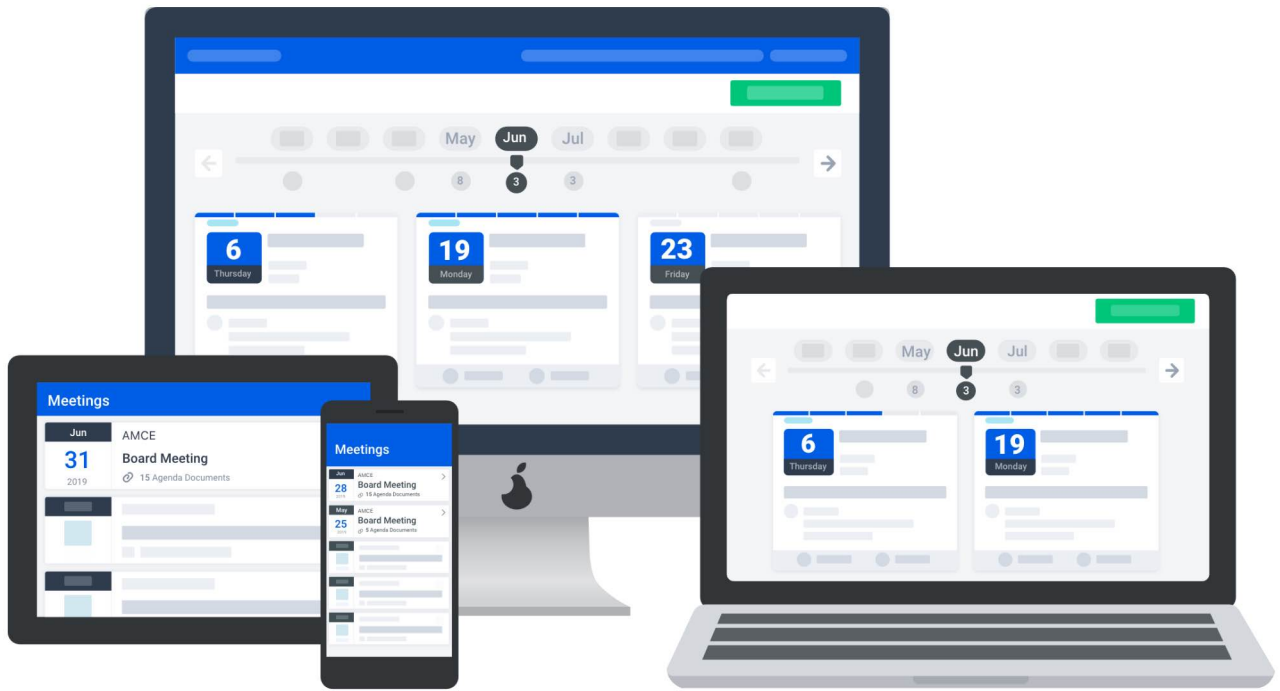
May
Jun
Jul
8
3
3

6
Thursday

19
Monday

23
Friday

May
Jun
Jul
8
3
3

6
Thursday

19
Monday

Meetings
Jun
31
2019
AMCE
Board Meeting
15 Agenda Documents

Meetings
Jun
28
2019
AMCE
Board Meeting
15 Agenda Documents
May
25
2019
AMCE
Board Meeting
5 Agenda Documents